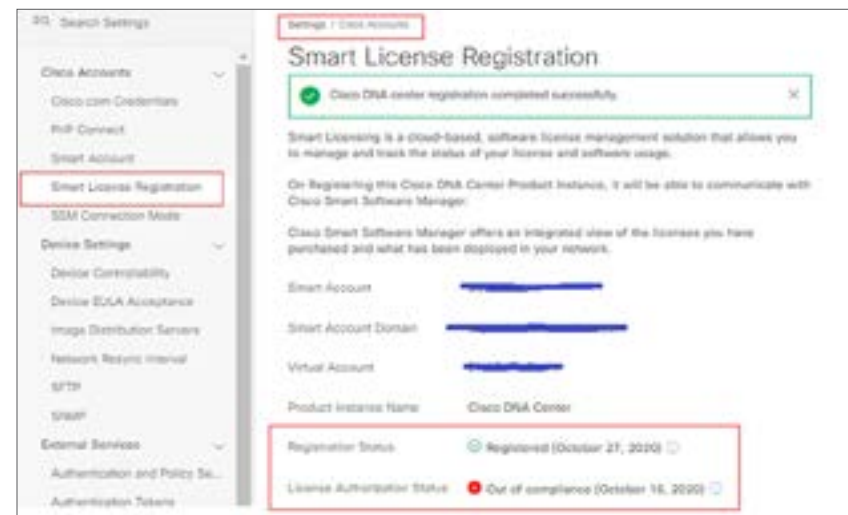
Search Settings

Cisco Accounts
Cisco.com Credentials
PnP Connect
Smart Account
Smart License Registration
SSM Connection Mode
Device Settings
Device Controllability
Device EULA Acceptance
Image Distribution Servers
Network Resync Interval
SFTP
SNMP
External Services
Authentication and Policy Se...
Authentication Tokens

Settings / Cisco Accounts

Smart License Registration

Cisco DNA center registration completed successfully.

Smart Licensing is a cloud-based, software license management solution that allows you to manage and track the status of your license and software usage.

On Registering this Cisco DNA Center Product Instance, it will be able to communicate with Cisco Smart Software Manager.

Cisco Smart Software Manager offers an integrated view of the licenses you have purchased and what has been deployed in your network.

Smart Account

Smart Account Domain

Virtual Account

Product Instance Name Cisco DNA Center

Registration Status Registered (October 27, 2020)

License Authorization Status Out of compliance (October 16, 2020)